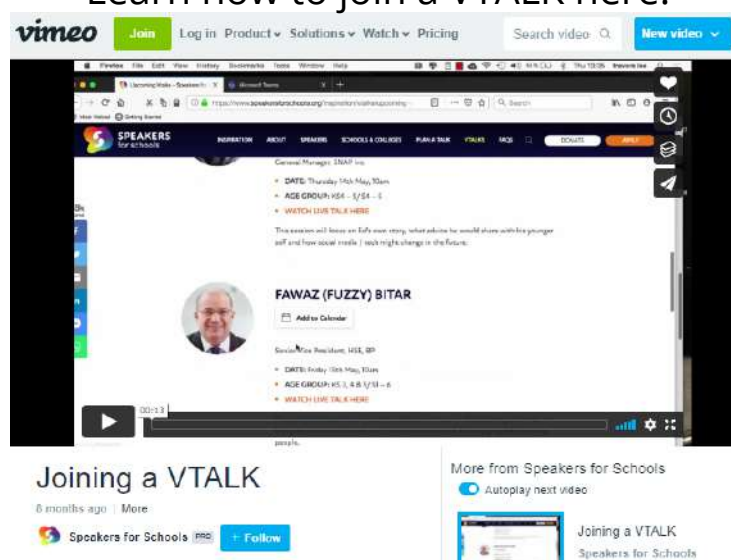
Learn how to join a VTALK here:

vimeo Join Log in Product Solutions Watch Pricing Search video New video

Firefox File Edit View History Bookmarks Tools Window Help

Upcoming talks - Speakers fo

https://www.speakersforschools.org/inspiration/vtalks

SPEAKERS for schools

INSPIRATION ABOUT SPEAKERS SCHOOLS & COLLEGES PLAN A TALK VTALKS FAQS DONATE APPLY

General Manager, SNAP Inc

DATE: Thursday 14th May, 10am

AGE GROUP: KS4 - 5/S4 - 6

WATCH LIVE TALK HERE

This session will focus on Ed's own story, what advice he would share with his younger self and how social media / tech might change in the future.

FAWAZ (FUZZY) BITAR

Add to Calendar

Senior Vice President, HSE, BP

DATE: Friday 15th May, 10am

AGE GROUP: KS 3, 4 & 5/S1 – 6

WATCH LIVE TALK HERE

people.

00:13

Joining a VTALK

8 months ago | More

Speakers for Schools PRO + Follow

More from Speakers for Schools

Autoplay next video

Joining a VTALK

Speakers for Schools